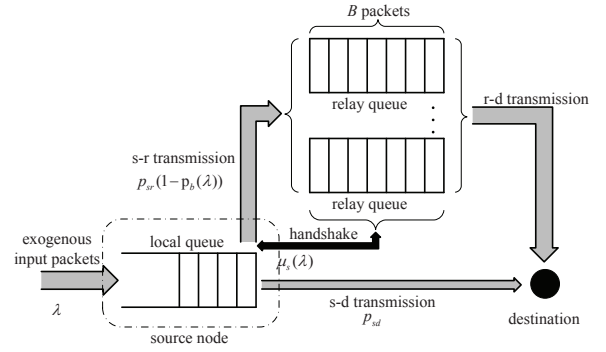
$B$ packets

relay queue

r-d transmission

s-r transmission
$p_{sr}(1-p_b(\lambda))$

relay queue

exogenous input packets

local queue

handshake

$\mu_s(\lambda)$

$\lambda$

s-d transmission
$p_{sd}$

destination

source node